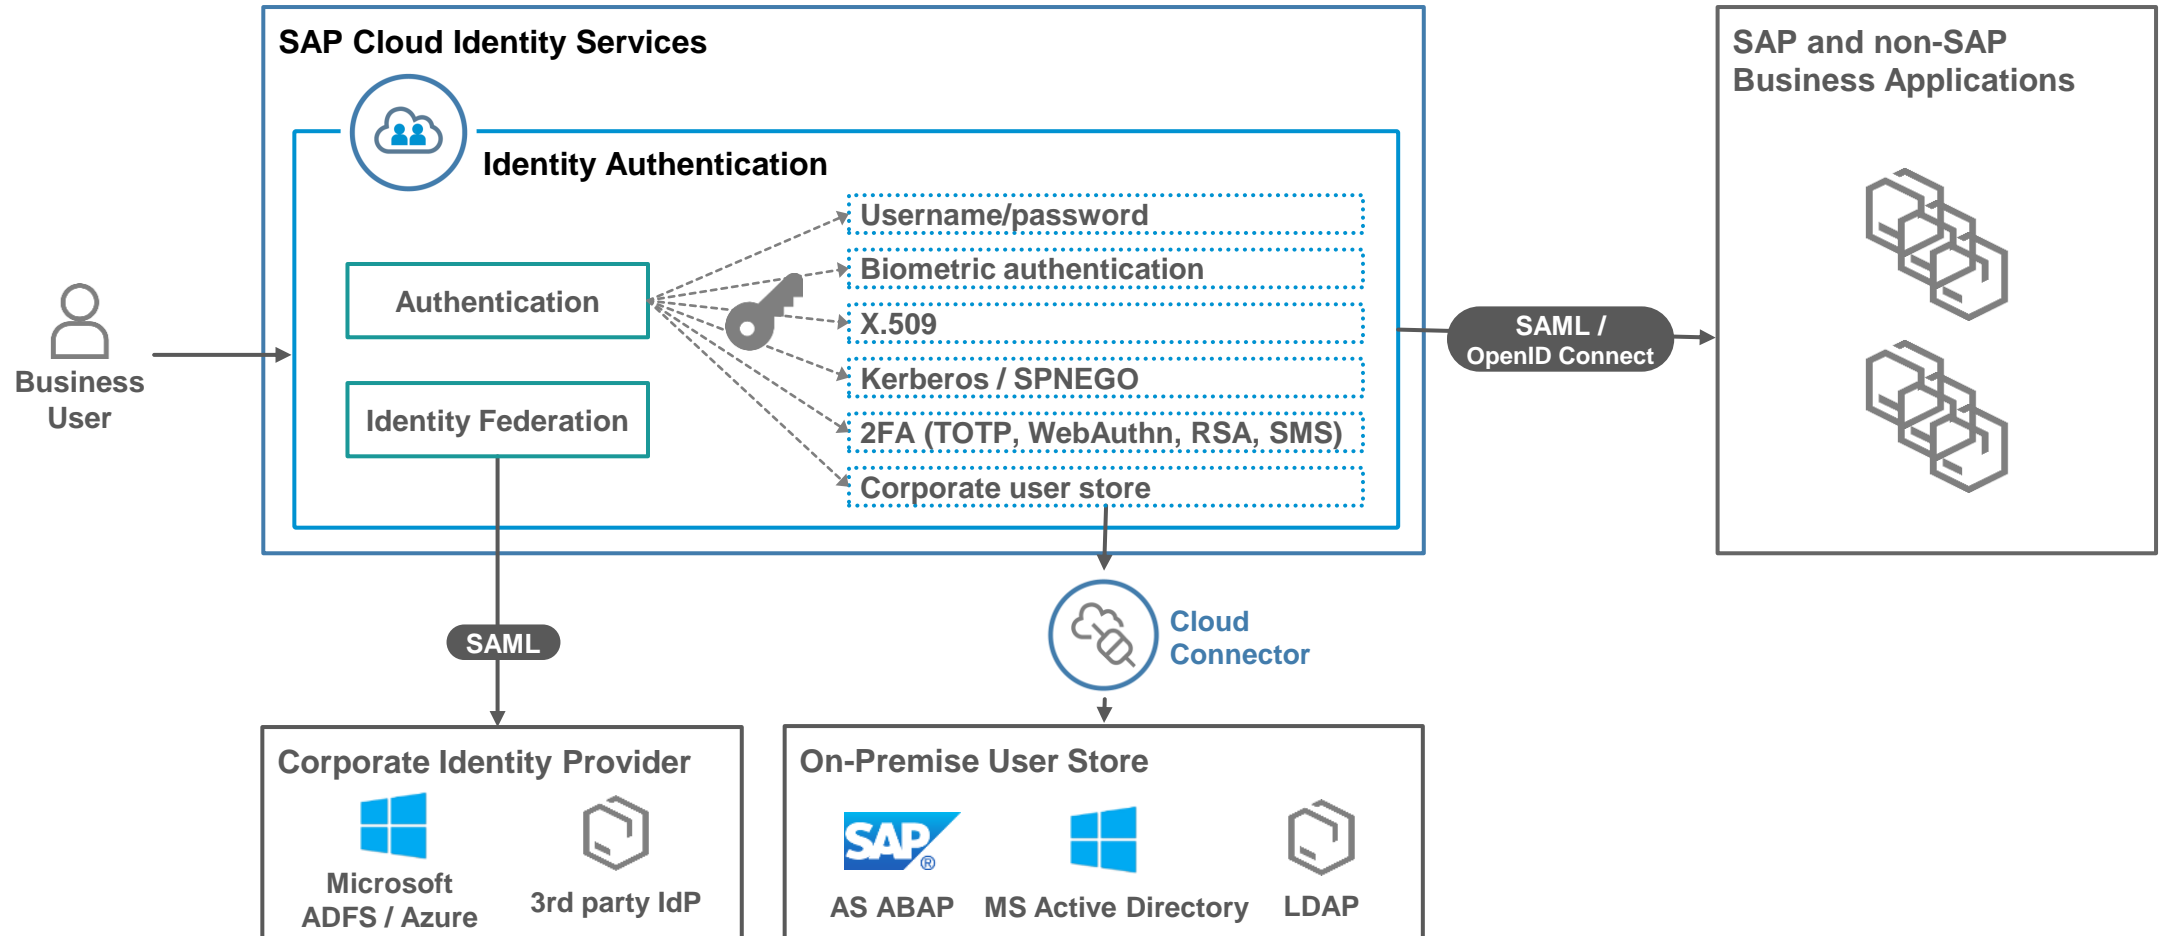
SAP Cloud Identity Services

Identity Authentication

Authentication

Identity Federation

Username/password

Biometric authentication

X.509

Kerberos / SPNEGO

2FA (TOTP, WebAuthn, RSA, SMS)

Corporate user store

Business User

SAML / OpenID Connect

SAP and non-SAP Business Applications

SAML

Cloud Connector

Corporate Identity Provider

Microsoft ADFS / Azure

3rd party IdP

On-Premise User Store

SAP®

AS ABAP

MS Active Directory

LDAP